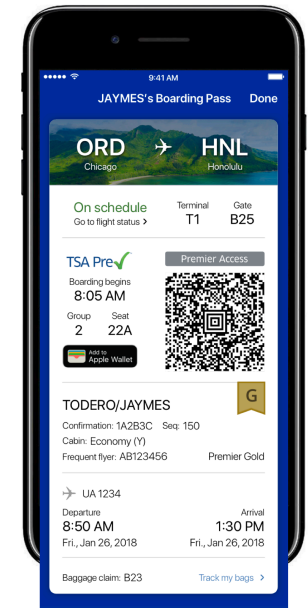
9:41 AM

JAYMES's Boarding Pass Done

ORD Chicago HNL Honolulu

On schedule
Go to flight status >

Terminal T1

Gate B25

TSA Pre✓

Premier Access

Boarding begins
8:05 AM

Group 2

Seat 22A

Add to Apple Wallet

TODERO/JAYMES

G

Confirmation: 1A2B3C Seq: 150
Cabin: Economy (Y)
Frequent flyer: AB123456 Premier Gold

UA 1234

Departure
8:50 AM
Fri., Jan 26, 2018

Arrival
1:30 PM
Fri., Jan 26, 2018

Baggage claim: B23 Track my bags >